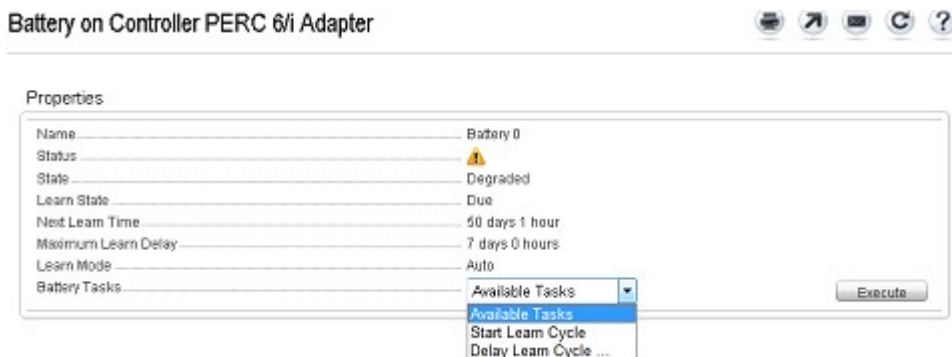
Battery on Controller PERC 6/i Adapter

Properties

| | |
|---|---|
| Name | Battery 0 |
| Status | |
| State | Degraded |
| Learn State | Due |
| Next Learn Time | 50 days 1 hour |
| Maximum Learn Delay | 7 days 0 hours |
| Learn Mode | Auto |
| Battery Tasks | Available Tasks |

Execute

Available Tasks
Start Learn Cycle
Delay Learn Cycle ...